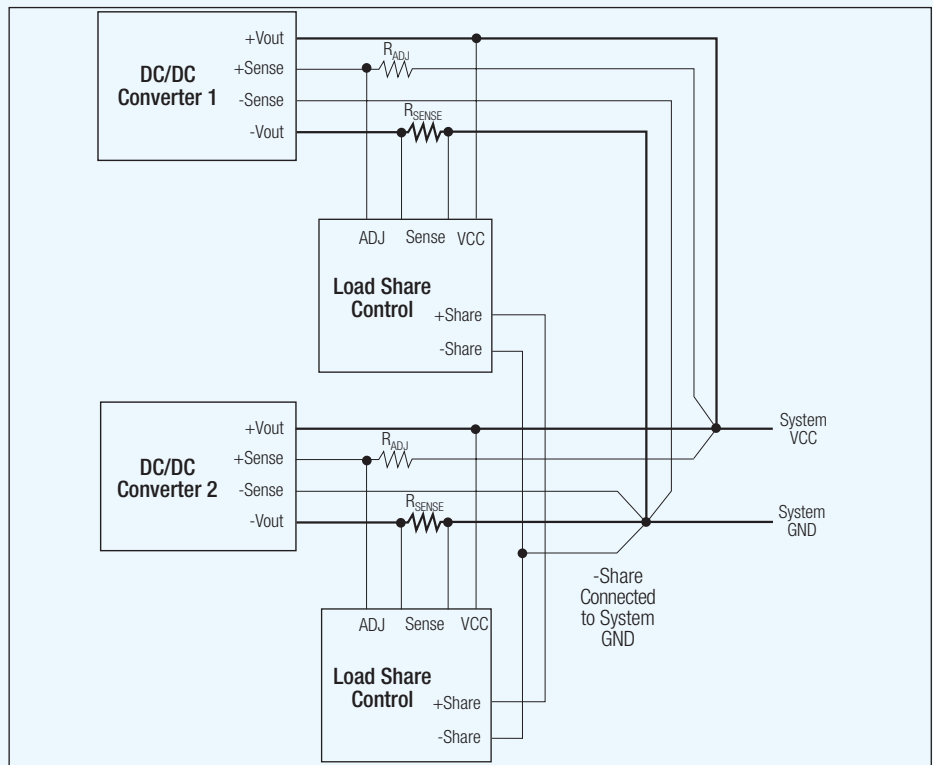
DC/DC Converter 1

+Vout
+Sense
-Sense
-Vout

$R_{ADJ}$
$R_{SENSE}$

ADJ Sense VCC

Load Share Control

+Share
-Share

DC/DC Converter 2

+Vout
+Sense
-Sense
-Vout

$R_{ADJ}$
$R_{SENSE}$

System VCC

System GND

-Share Connected to System GND

ADJ Sense VCC

Load Share Control

+Share
-Share